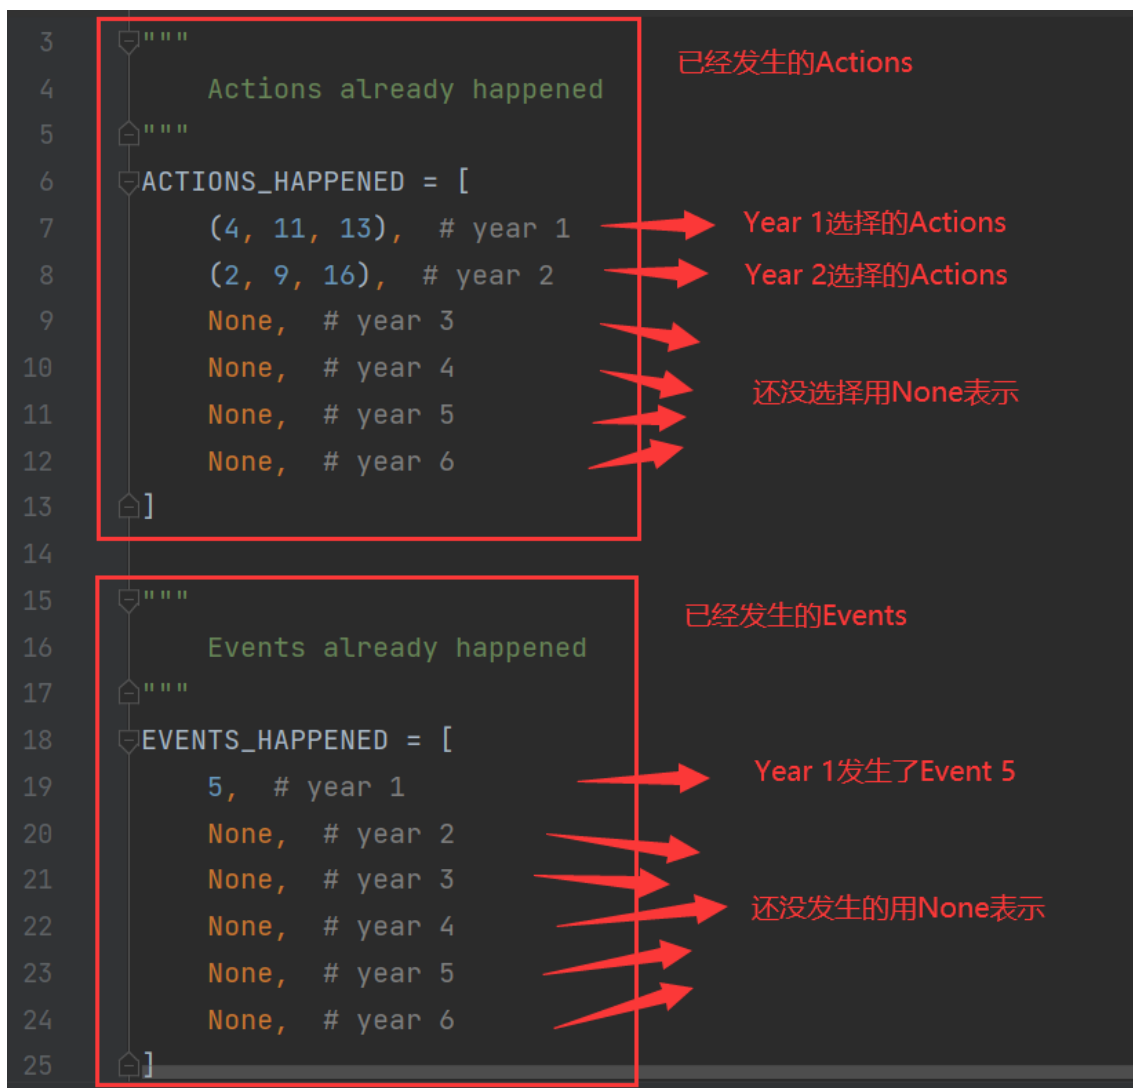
3 """
4 Actions already happened
5 """
6 ACTIONS_HAPPENED = [
7 (4, 11, 13), # year 1
8 (2, 9, 16), # year 2
9 None, # year 3
10 None, # year 4
11 None, # year 5
12 None, # year 6
13 ]
14
15 """
16 Events already happened
17 """
18 EVENTS_HAPPENED = [
19 5, # year 1
20 None, # year 2
21 None, # year 3
22 None, # year 4
23 None, # year 5
24 None, # year 6
25 ]

已经发生的Actions

Year 1选择的Actions

Year 2选择的Actions

还没选择用None表示

已经发生的Events

Year 1发生了Event 5

还没发生的用None表示